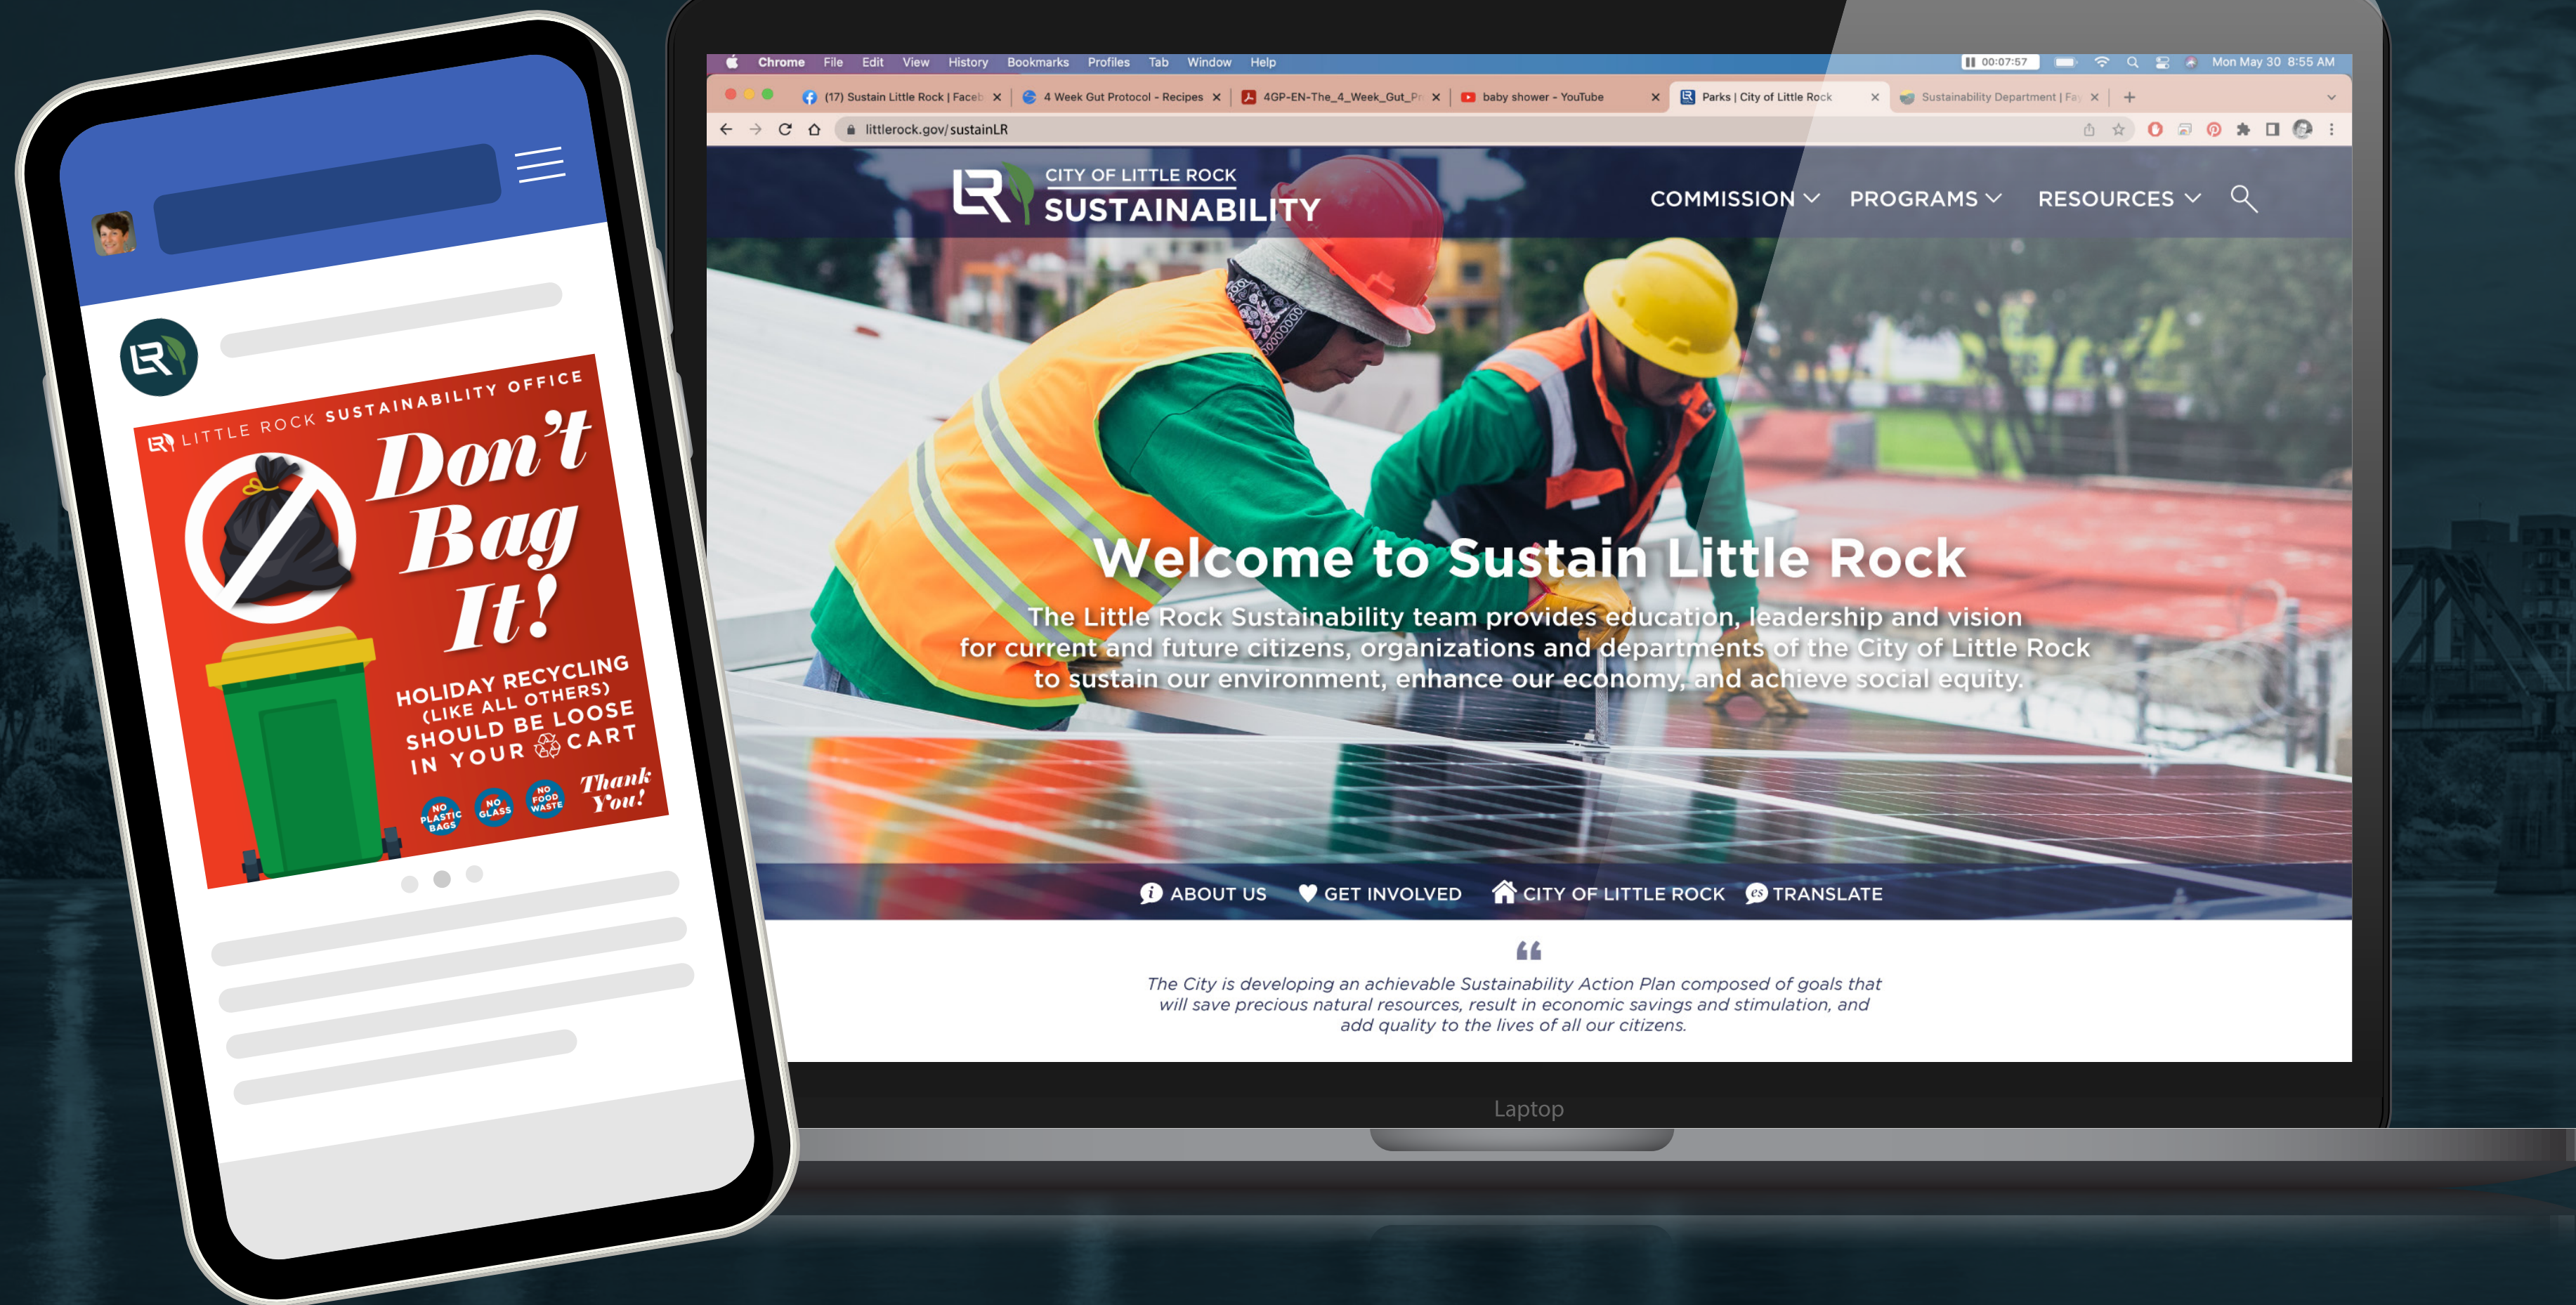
LITTLE ROCK SUSTAINABILITY OFFICE

Don't Bag It!

HOLIDAY RECYCLING (LIKE ALL OTHERS) SHOULD BE LOOSE IN YOUR CART

NO PLASTIC BAGS
NO GLASS
NO FOOD WASTE

Thank You!

Chrome File Edit View History Bookmarks Profiles Tab Window Help 00:07:57 Mon May 30 8:55 AM

(17) Sustain Little Rock | Faceb
4 Week Gut Protocol - Recipes
4GP-EN-The_4_Week_Gut_P
baby shower - YouTube
Parks | City of Little Rock
Sustainability Department | Fa

littlerock.gov/sustainLR

CITY OF LITTLE ROCK
SUSTAINABILITY

COMMISSION PROGRAMS RESOURCES

Welcome to Sustain Little Rock

The Little Rock Sustainability team provides education, leadership and vision for current and future citizens, organizations and departments of the City of Little Rock to sustain our environment, enhance our economy, and achieve social equity.

ABOUT US GET INVOLVED CITY OF LITTLE ROCK TRANSLATE

The City is developing an achievable Sustainability Action Plan composed of goals that will save precious natural resources, result in economic savings and stimulation, and add quality to the lives of all our citizens.

Laptop